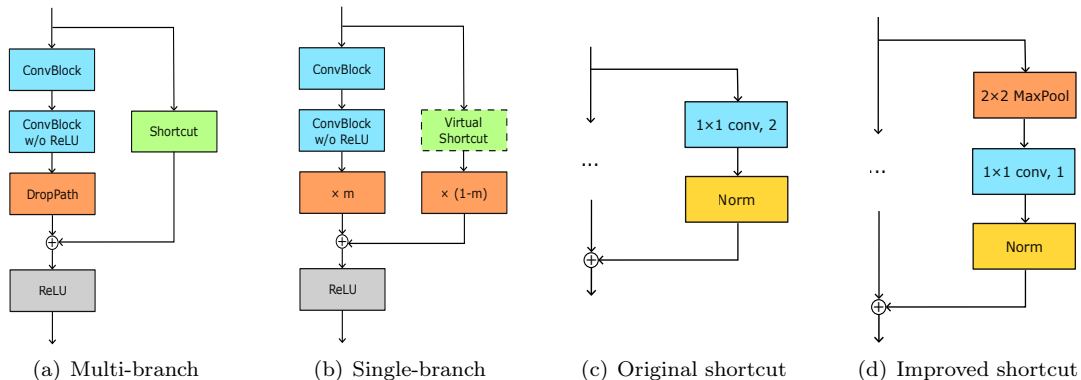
ConvBlock
ConvBlock w/o ReLU
Shortcut
DropPath
$\oplus$
ReLU
(a) Multi-branch

ConvBlock
ConvBlock w/o ReLU
Virtual Shortcut
× m
× (1-m)
$\oplus$
ReLU
(b) Single-branch

...
1×1 conv, 2
Norm
$\oplus$
(c) Original shortcut

...
2×2 MaxPool
1×1 conv, 1
Norm
$\oplus$
(d) Improved shortcut